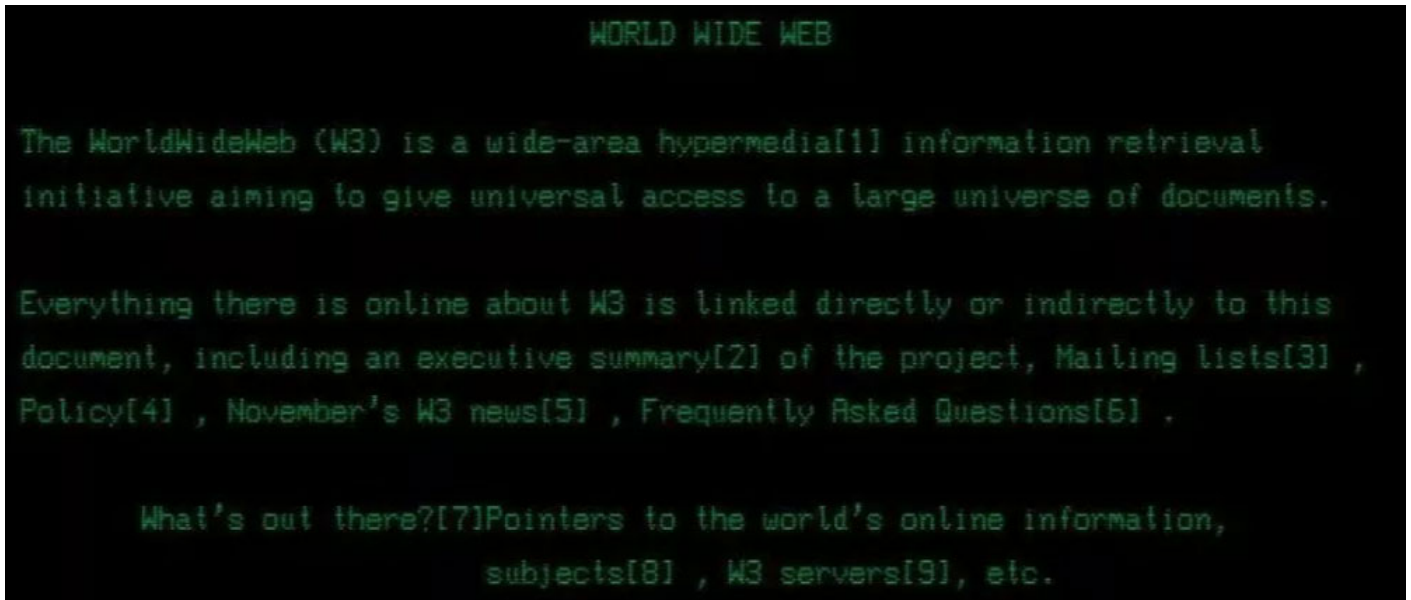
WORLD WIDE WEB

The WorldWideWeb (W3) is a wide-area hypermedia[1] information retrieval initiative aiming to give universal access to a large universe of documents.

Everything there is online about W3 is linked directly or indirectly to this document, including an executive summary[2] of the project, Mailing lists[3] , Policy[4] , November's W3 news[5] , Frequently Asked Questions[6] .

What's out there?[7]Pointers to the world's online information, subjects[8] , W3 servers[9], etc.